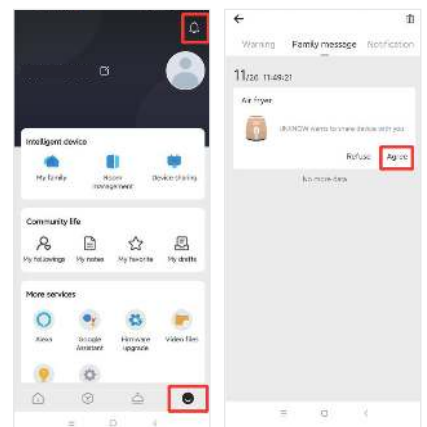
Intelligent device

My family

Room management

Device sharing

Community life

My followings

My notes

My favorite

My drafts

More services

Alexa

Google Assistant

Firmware upgrade

Video files

Warning

Family message

Notification

11/26 11:49:21

Air fryer

UNKNOW wants to share device with you

Refuse

Agree

No more data